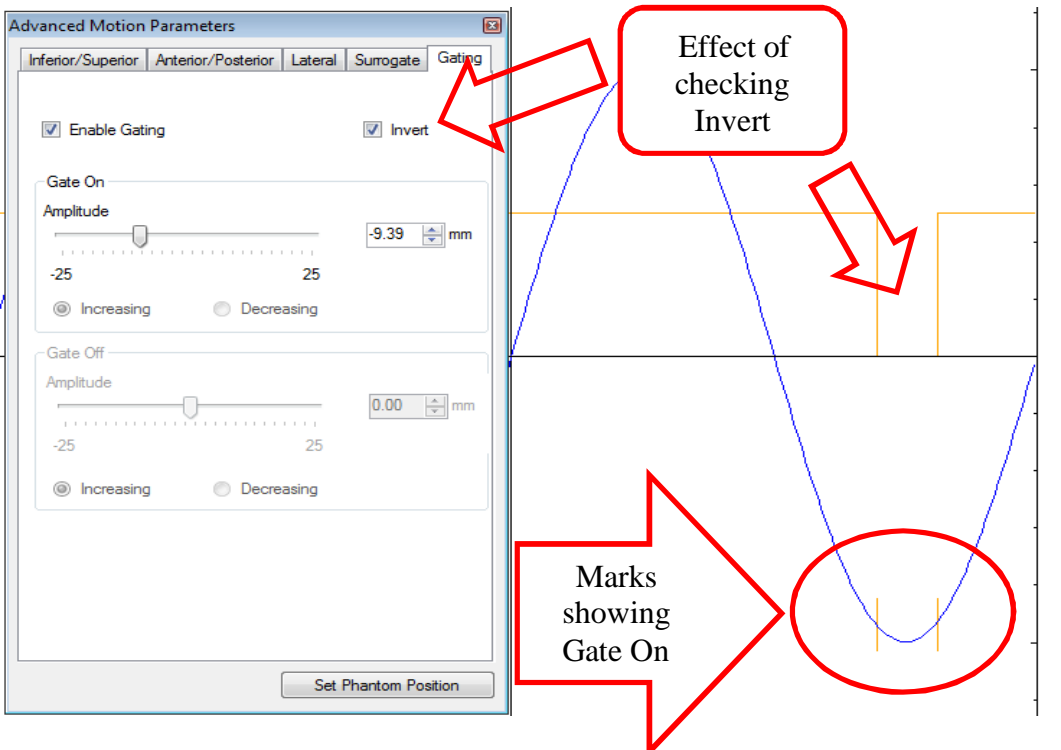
Advanced Motion Parameters

Inferior/Superior | Anterior/Posterior | Lateral | Surrogate | Gating

Enable Gating

Invert

Gate On

Amplitude

-9.39 mm

-25

25

Increasing

Decreasing

Gate Off

Amplitude

0.00 mm

-25

25

Increasing

Decreasing

Set Phantom Position

Effect of checking Invert

Marks showing Gate On